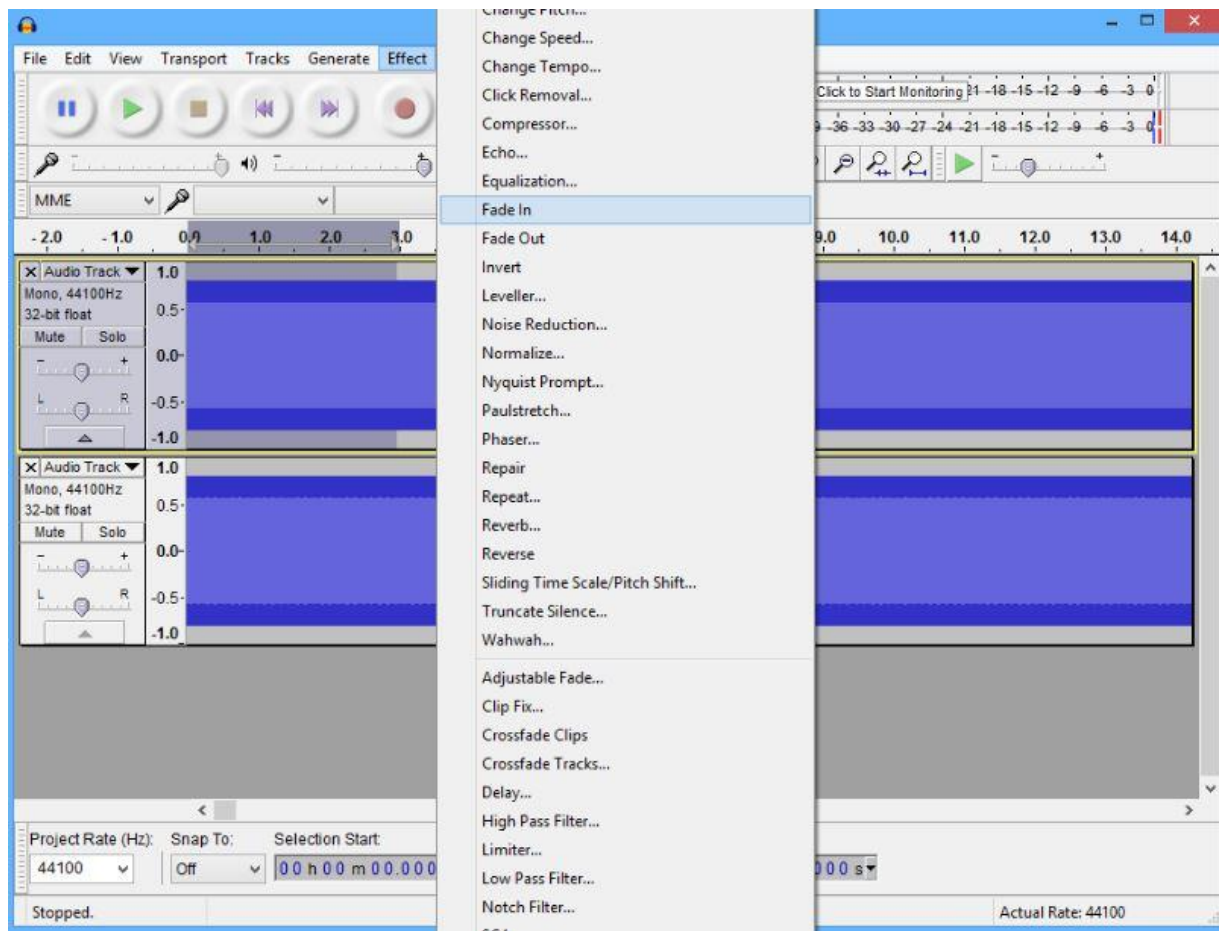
File Edit View Transport Tracks Generate Effect

Click to Start Monitoring 21 -18 -15 -12 -9 -6 -3 0
-39 -36 -33 -30 -27 -24 -21 -18 -15 -12 -9 -6 -3 0

MME

- 2.0 - 1.0 0.0 1.0 2.0 3.0 9.0 10.0 11.0 12.0 13.0 14.0

Audio Track
Mono, 44100Hz
32-bit float
Mute Solo
1.0
0.5
0.0
-0.5
-1.0

Audio Track
Mono, 44100Hz
32-bit float
Mute Solo
1.0
0.5
0.0
-0.5
-1.0

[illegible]
Change Speed...
Change Tempo...
Click Removal...
Compressor...
Echo...
Equalization...
Fade In
Fade Out
Invert
Leveller...
Noise Reduction...
Normalize...
Nyquist Prompt...
Paulstretch...
Phaser...
Repair
Repeat...
Reverb...
Reverse
Sliding Time Scale/Pitch Shift...
Truncate Silence...
Wahwah...
Adjustable Fade...
Clip Fix...
Crossfade Clips
Crossfade Tracks...
Delay...
High Pass Filter...
Limiter...
Low Pass Filter...
Notch Filter...

Project Rate (Hz): Snap To: Selection Start:
44100 Off 00 h 00 m 00.000
000 s
Stopped.
Actual Rate: 44100